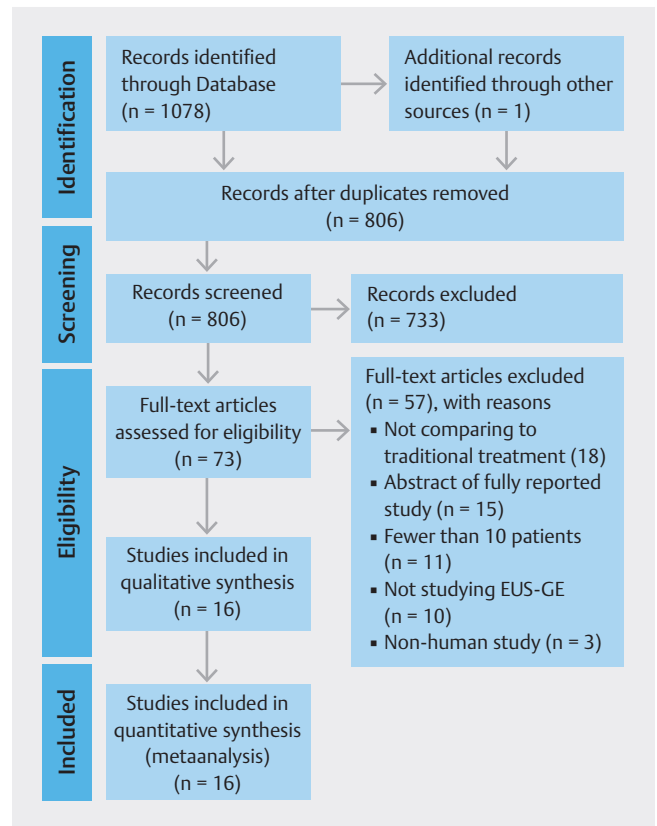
Identification

Records identified through Database (n = 1078)

Additional records identified through other sources (n = 1)

Records after duplicates removed (n = 806)

Screening

Records screened (n = 806)

Records excluded (n = 733)

Eligibility

Full-text articles assessed for eligibility (n = 73)

Full-text articles excluded (n = 57), with reasons
▪ Not comparing to traditional treatment (18)
▪ Abstract of fully reported study (n = 15)
▪ Fewer than 10 patients (n = 11)
▪ Not studying EUS-GE (n = 10)
▪ Non-human study (n = 3)

Studies included in qualitative synthesis (n = 16)

Included

Studies included in quantitative synthesis (metaanalysis) (n = 16)